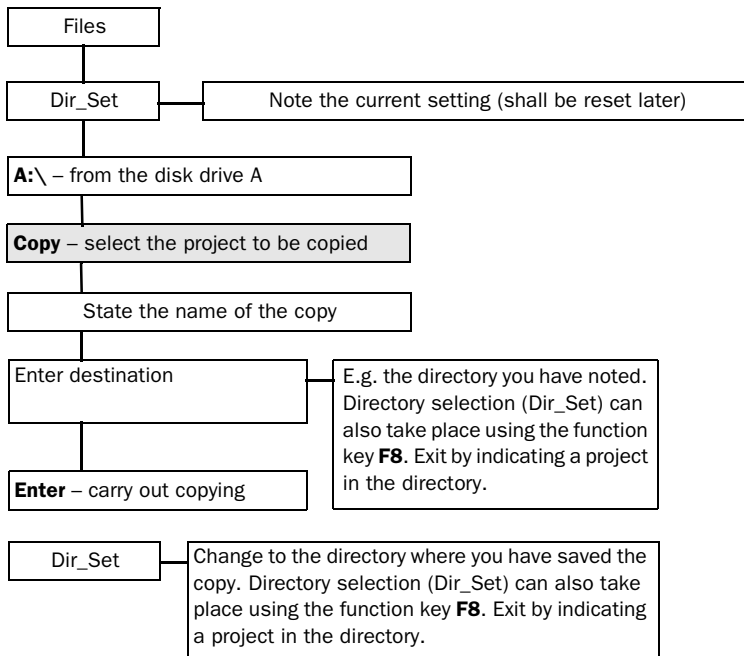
Files

Dir_Set

Note the current setting (shall be reset later)

A:\ – from the disk drive A

Copy – select the project to be copied

State the name of the copy

Enter destination

E.g. the directory you have noted. Directory selection (Dir_Set) can also take place using the function key F8. Exit by indicating a project in the directory.

Enter – carry out copying

Dir_Set

Change to the directory where you have saved the copy. Directory selection (Dir_Set) can also take place using the function key F8. Exit by indicating a project in the directory.